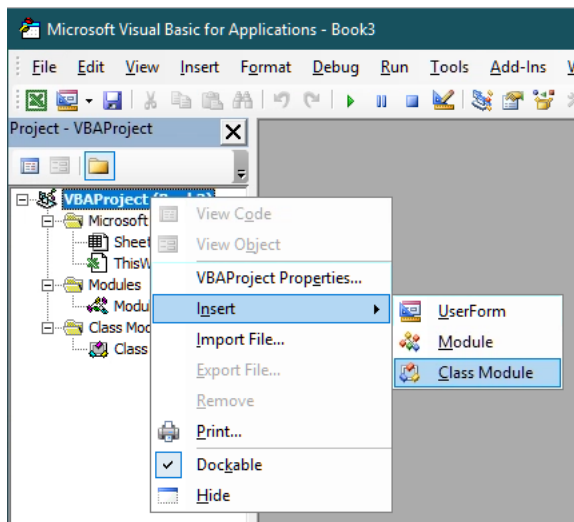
Microsoft Visual Basic for Applications - Book3

File Edit View Insert Format Debug Run Tools Add-Ins W

Project - VBAProject

VBAProject (Book3)
Microsoft
Sheet
ThisW
Modules
Modul
Class Mod
Class

View Code
View Object
VBAProject Properties...
Insert
Import File...
Export File...
Remove
Print...
Dockable
Hide

UserForm
Module
Class Module